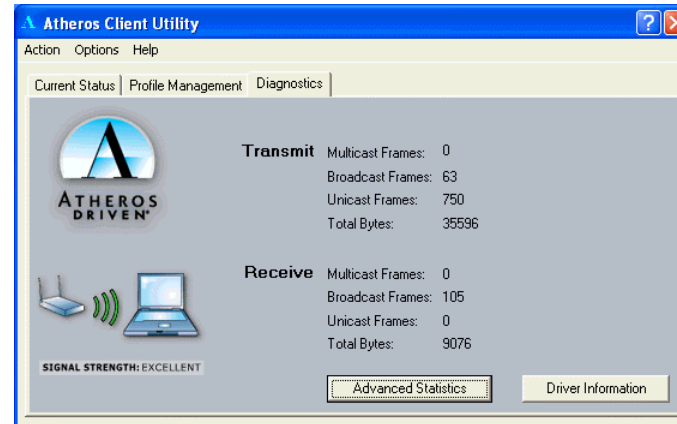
Atheros Client Utility

Action Options Help

Current Status | Profile Management | Diagnostics

ATHEROS DRIVEN

Transmit
Multicast Frames: 0
Broadcast Frames: 63
Unicast Frames: 750
Total Bytes: 35596

Receive
Multicast Frames: 0
Broadcast Frames: 105
Unicast Frames: 0
Total Bytes: 9076

SIGNAL STRENGTH: EXCELLENT

Advanced Statistics

Driver Information